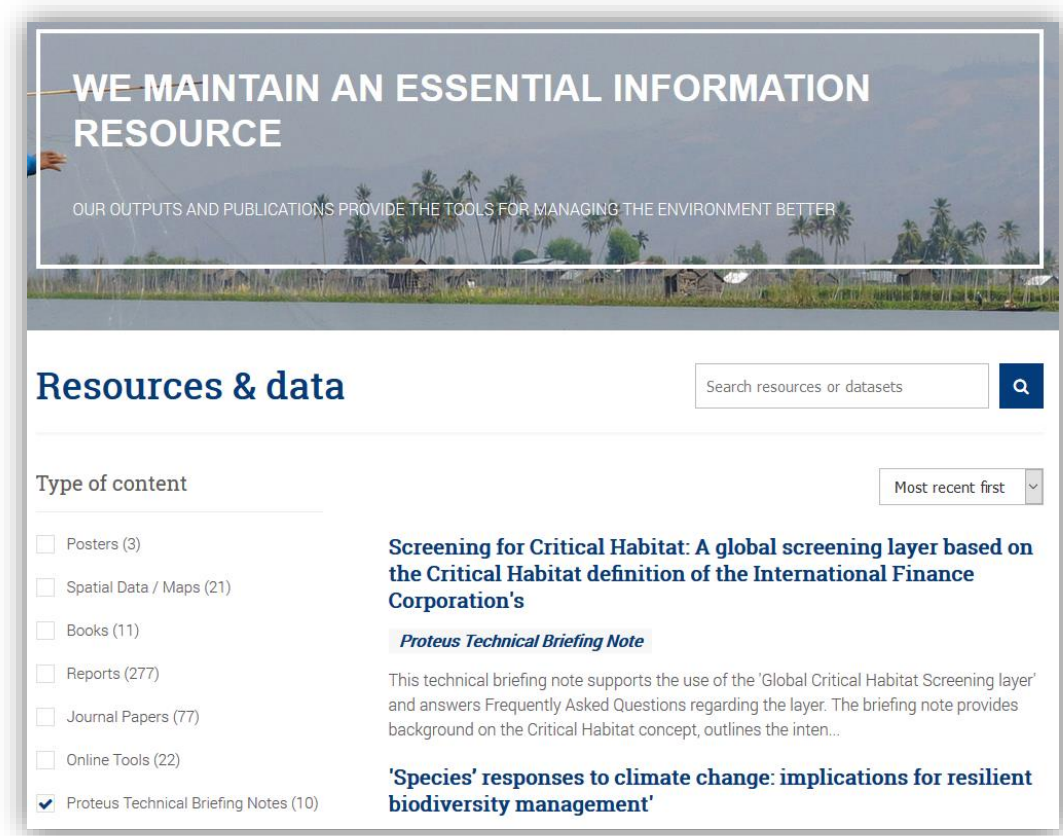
WE MAINTAIN AN ESSENTIAL INFORMATION RESOURCE

OUR OUTPUTS AND PUBLICATIONS PROVIDE THE TOOLS FOR MANAGING THE ENVIRONMENT BETTER

Resources & data

Search resources or datasets

Type of content

Most recent first

Posters (3)

Spatial Data / Maps (21)

Books (11)

Reports (277)

Journal Papers (77)

Online Tools (22)

Proteus Technical Briefing Notes (10)

Screening for Critical Habitat: A global screening layer based on the Critical Habitat definition of the International Finance Corporation's

Proteus Technical Briefing Note

This technical briefing note supports the use of the 'Global Critical Habitat Screening layer' and answers Frequently Asked Questions regarding the layer. The briefing note provides background on the Critical Habitat concept, outlines the inten...

'Species' responses to climate change: implications for resilient biodiversity management'